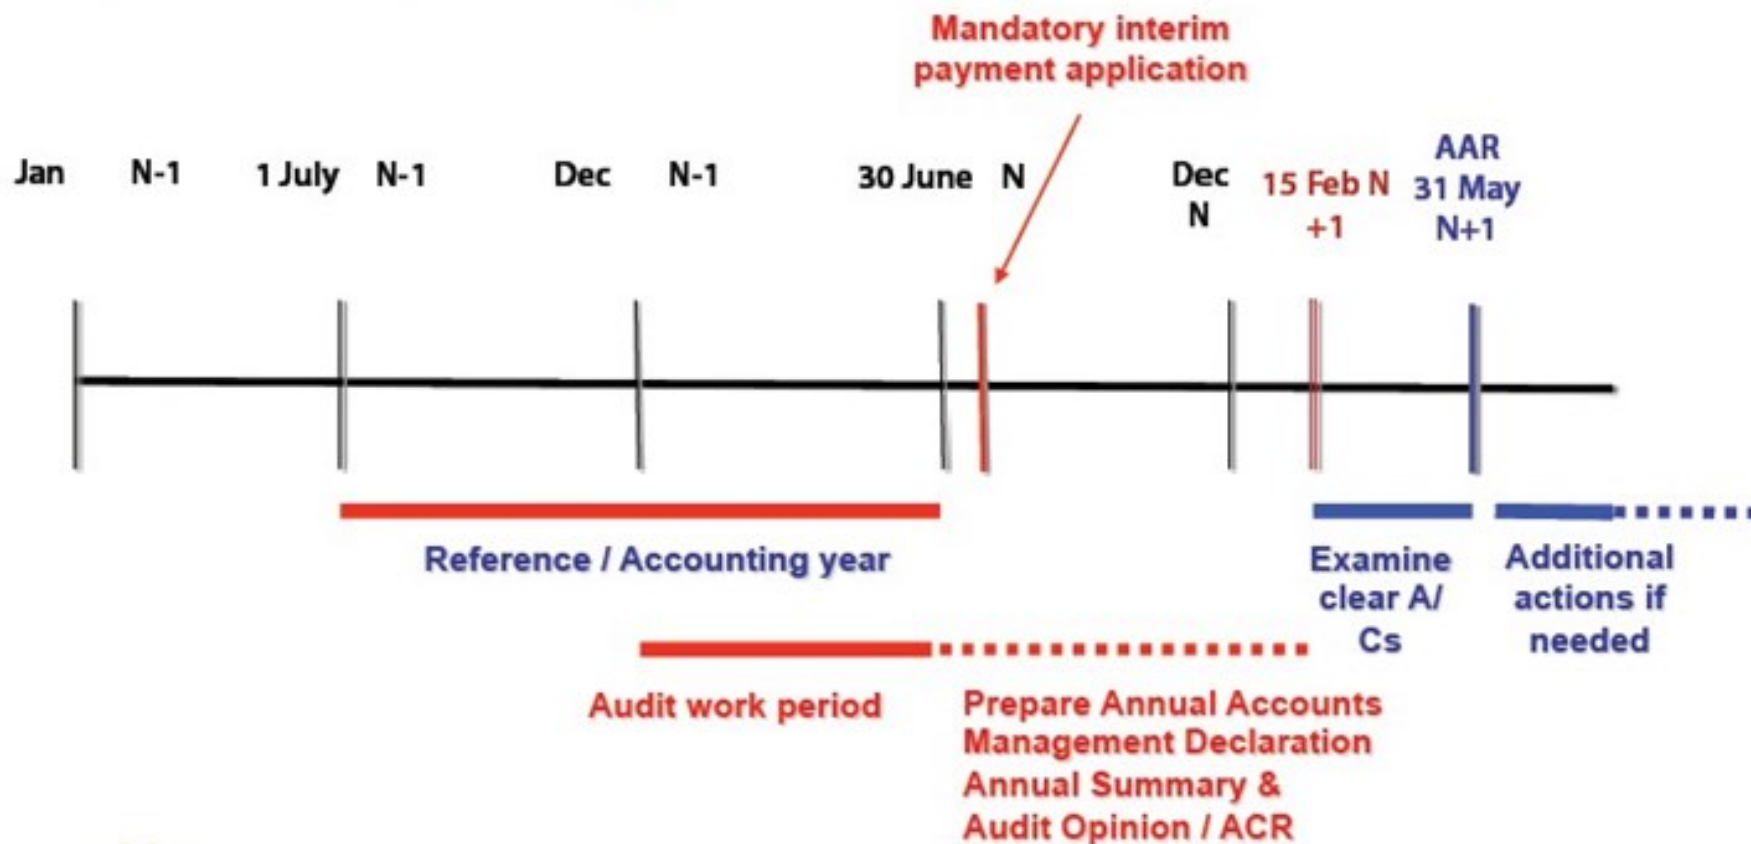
Mandatory interim payment application

Jan N-1 1 July N-1 Dec N-1 30 June N Dec N 15 Feb N +1 AAR 31 May N+1

Reference / Accounting year

Examine clear A/ Cs

Additional actions if needed

Audit work period

Prepare Annual Accounts
Management Declaration
Annual Summary &
Audit Opinion / ACR